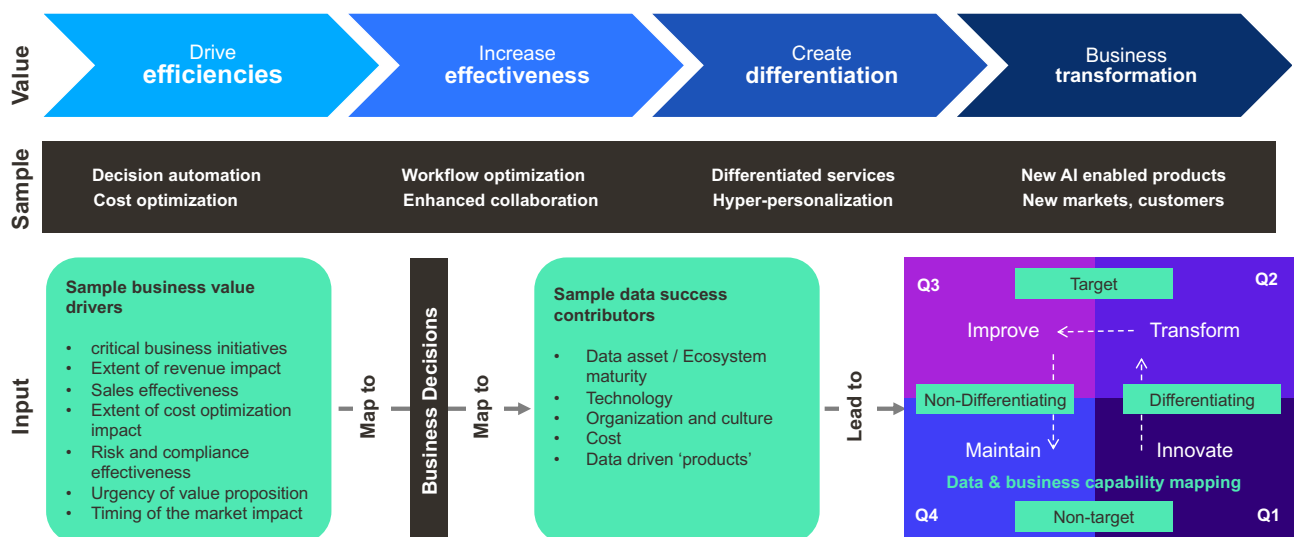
Value

Drive **efficiencies**

Increase **effectiveness**

Create **differentiation**

Business **transformation**

Sample

Decision automation
Cost optimization

Workflow optimization
Enhanced collaboration

Differentiated services
Hyper-personalization

New AI enabled products
New markets, customers

Input

Sample business value drivers

- critical business initiatives
- Extent of revenue impact
- Sales effectiveness
- Extent of cost optimization impact
- Risk and compliance effectiveness
- Urgency of value proposition
- Timing of the market impact

Map to

Business Decisions

Map to

Sample data success contributors

- Data asset / Ecosystem maturity
- Technology
- Organization and culture
- Cost
- Data driven 'products'

Lead to

Q3

Target

Q2

Improve

Transform

Non-Differentiating

Differentiating

Maintain

Innovate

Data & business capability mapping

Q4

Non-target

Q1